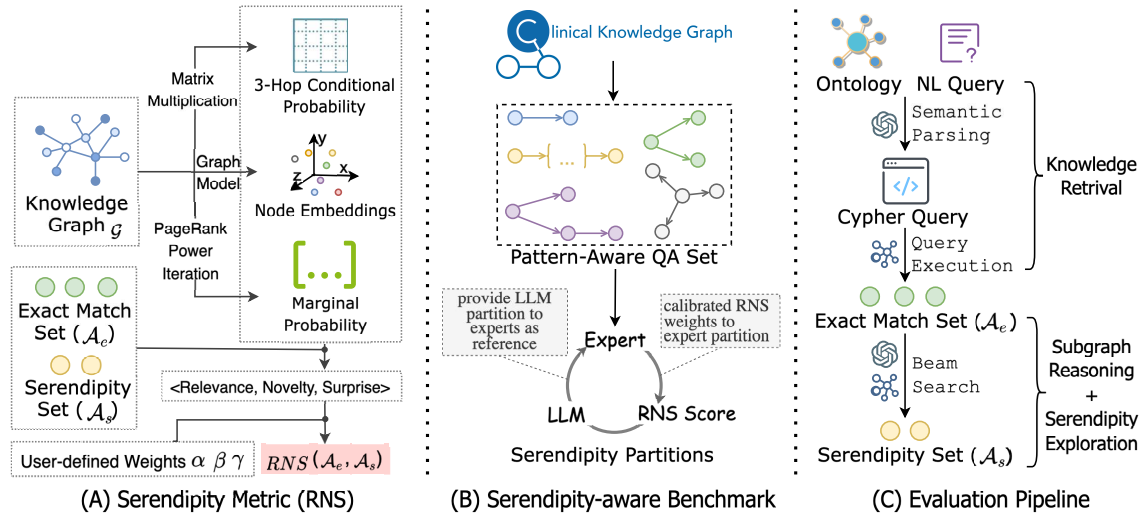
Matrix Multiplication

3-Hop Conditional Probability

Knowledge Graph $\mathcal{G}$

Graph Model

Node Embeddings

PageRank Power Iteration

Marginal Probability

Exact Match Set ($\mathcal{A}_e$)

Serendipity Set ($\mathcal{A}_s$)

<Relevance, Novelty, Surprise>

User-defined Weights $\alpha$ $\beta$ $\gamma$

$RNS(\mathcal{A}_e, \mathcal{A}_s)$

(A) Serendipity Metric (RNS)

Clinical Knowledge Graph

...

Pattern-Aware QA Set

provide LLM partition to experts as reference

calibrated RNS weights to expert partition

Expert

LLM

RNS Score

Serendipity Partitions

(B) Serendipity-aware Benchmark

Ontology

NL Query

Semantic Parsing

Knowledge Retrival

Cypher Query

Query Execution

Exact Match Set ($\mathcal{A}_e$)

Beam Search

Subgraph Reasoning + Serendipity Exploration

Serendipity Set ($\mathcal{A}_s$)

(C) Evaluation Pipeline